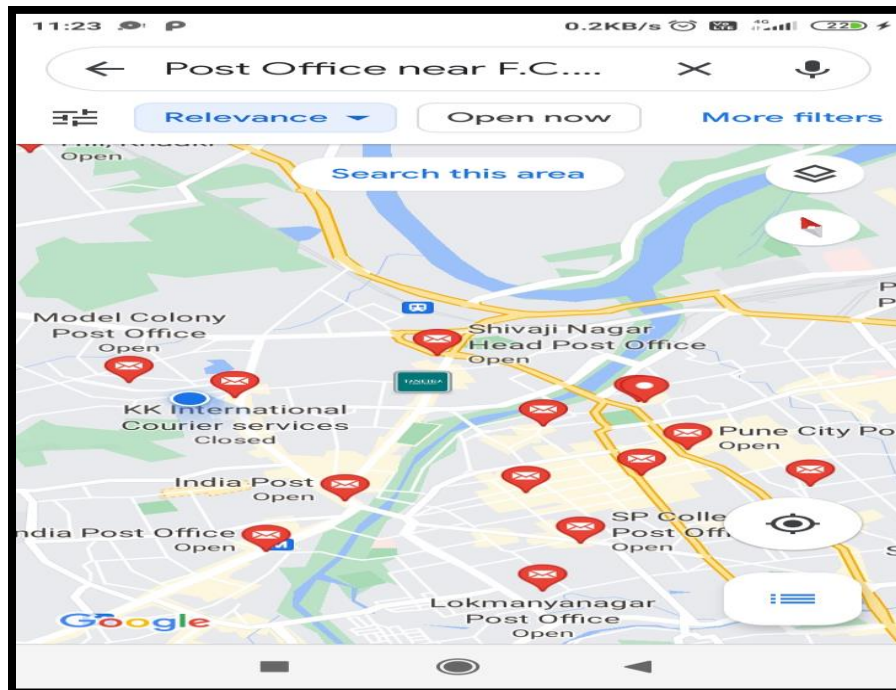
11:23 P

0.2KB/s 4G 22

Post Office near F.C....

Relevance

Open now

More filters

Open

Search this area

Model Colony Post Office Open

Shivaji Nagar Head Post Office Open

KK International Courier services Closed

Pune City Po Open

India Post Open

ndia Post Office Open

SP Colle Post Offi Open

Lokmanyanagar Post Office Open

Google